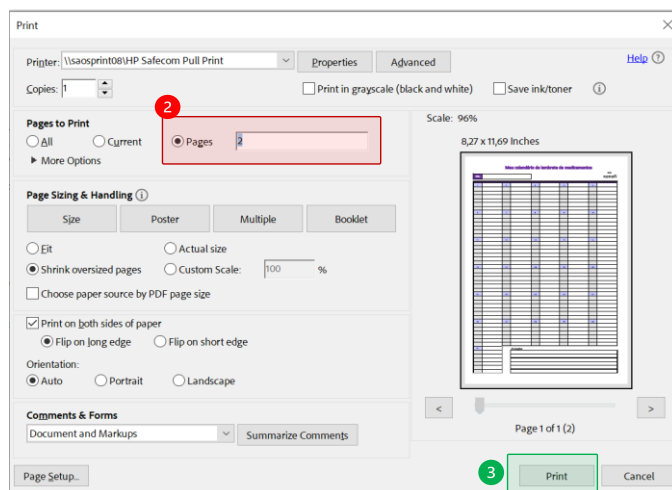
Print

Printer: \\saosprint08\HP Safecom Pull Print
Properties
Advanced
Help ?
Copies: 1
Print in grayscale (black and white)
Save ink/toner

Pages to Print
All
Current
2
Pages 2
More Options

Page Sizing & Handling
Size
Poster
Multiple
Booklet
Fit
Actual size
Shrink oversized pages
Custom Scale: 100 %
Choose paper source by PDF page size

Print on both sides of paper
Flip on long edge
Flip on short edge

Orientation:
Auto
Portrait
Landscape

Comments & Forms
Document and Markups
Summarize Comments

Scale: 96%
8,27 x 11,69 Inches

Page 1 of 1 (2)

Page Setup...
3
Print
Cancel